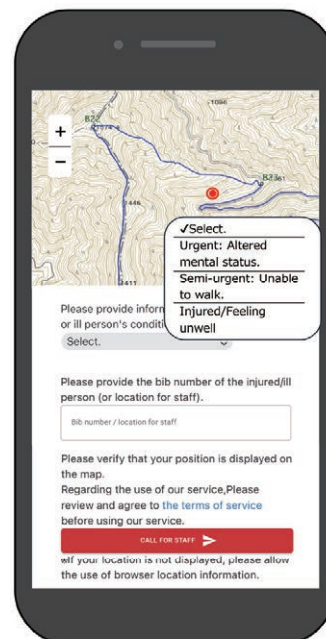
+
−
B23
1086
B23
446
411

✓Select.
Urgent: Altered mental status.
Semi-urgent: Unable to walk.
Injured/Feeling unwell

Please provide inform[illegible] or ill person's conditi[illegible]
Select.

Please provide the bib number of the injured/ill person (or location for staff).

Bib number / location for staff

Please verify that your position is displayed on the map.
Regarding the use of our service,Please review and agree to the terms of service before using our service.

CALL FOR STAFF

※If your location is not displayed, please allow the use of browser location information.